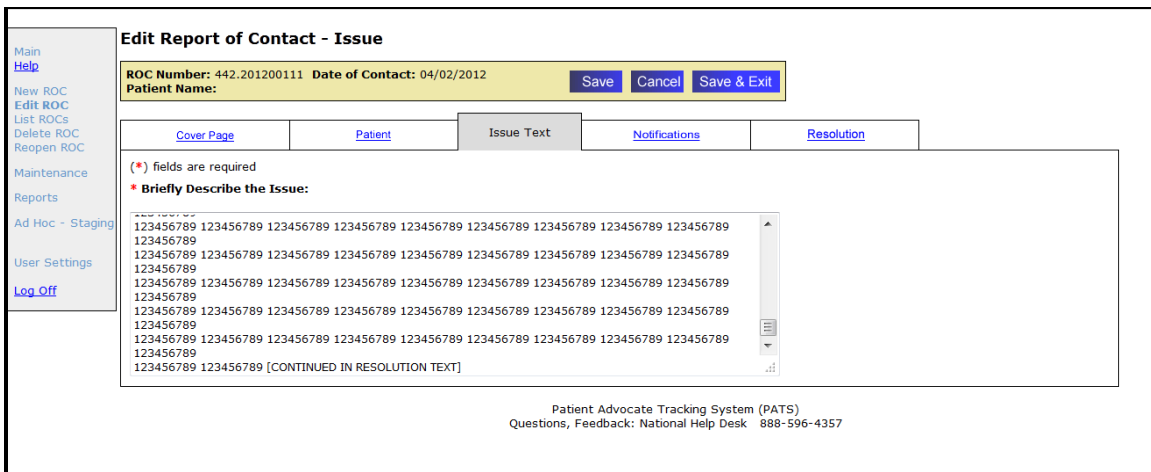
Main
Help

New ROC
Edit ROC
List ROCs
Delete ROC
Reopen ROC

Maintenance

Reports

Ad Hoc - Staging

User Settings

Log Off

Edit Report of Contact - Issue

ROC Number: 442.201200111 Date of Contact: 04/02/2012
Patient Name:

Save Cancel Save & Exit

| Cover Page | Patient | Issue Text | Notifications | Resolution |
|---|---|---|---|---|

(*) fields are required
* Briefly Describe the Issue:

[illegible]
123456789 123456789 123456789 123456789 123456789 123456789 123456789 123456789 123456789 123456789
123456789 123456789 123456789 123456789 123456789 123456789 123456789 123456789 123456789 123456789
123456789 123456789 123456789 123456789 123456789 123456789 123456789 123456789 123456789 123456789
123456789 123456789 123456789 123456789 123456789 123456789 123456789 123456789 123456789 123456789
123456789 123456789 123456789 123456789 123456789 123456789 123456789 123456789 123456789 123456789
123456789 123456789 [CONTINUED IN RESOLUTION TEXT]

Patient Advocate Tracking System (PATS)
Questions, Feedback: National Help Desk 888-596-4357